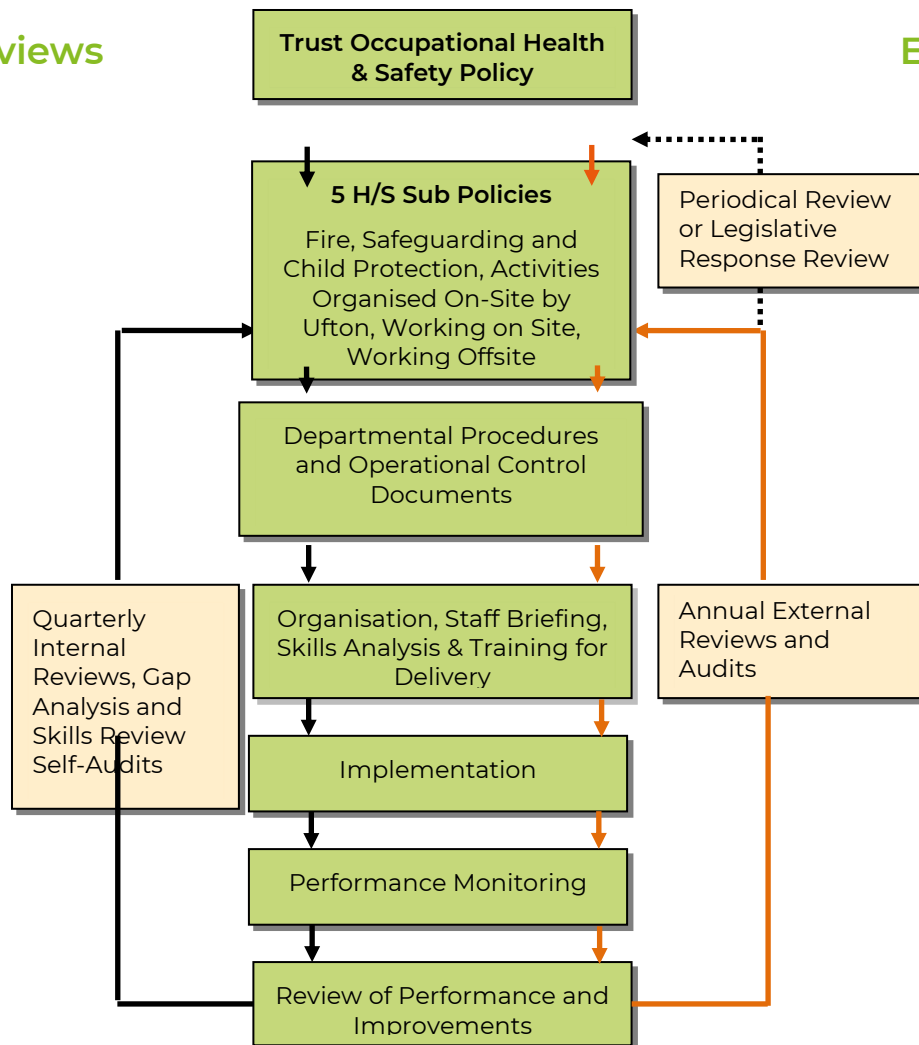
views

Trust Occupational Health & Safety Policy

E

5 H/S Sub Policies

Fire, Safeguarding and Child Protection, Activities Organised On-Site by Ufton, Working on Site, Working Offsite

Periodical Review or Legislative Response Review

Departmental Procedures and Operational Control Documents

Quarterly Internal Reviews, Gap Analysis and Skills Review Self-Audits

Organisation, Staff Briefing, Skills Analysis & Training for Delivery

Annual External Reviews and Audits

Implementation

Performance Monitoring

Review of Performance and Improvements